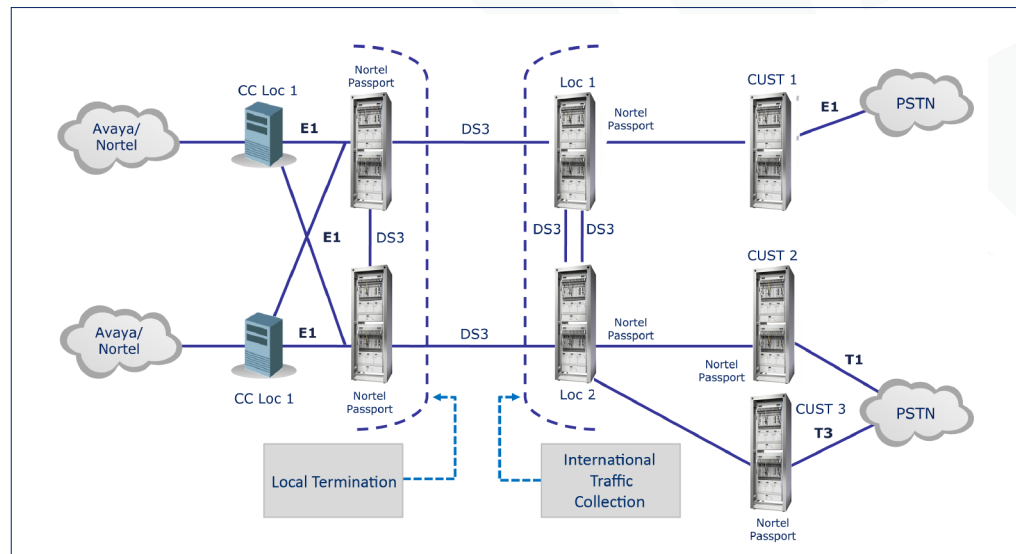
CC Loc 1

Avaya/ Nortel

E1

Nortel Passport

DS3

Loc 1

Nortel Passport

CUST 1

E1

PSTN

E1

DS3

DS3

DS3

CUST 2

Avaya/ Nortel

E1

DS3

Nortel Passport

Nortel Passport

T1

CC Loc 1

Nortel Passport

Loc 2

CUST 3

PSTN

T3

Local Termination

International Traffic Collection

Nortel Passport